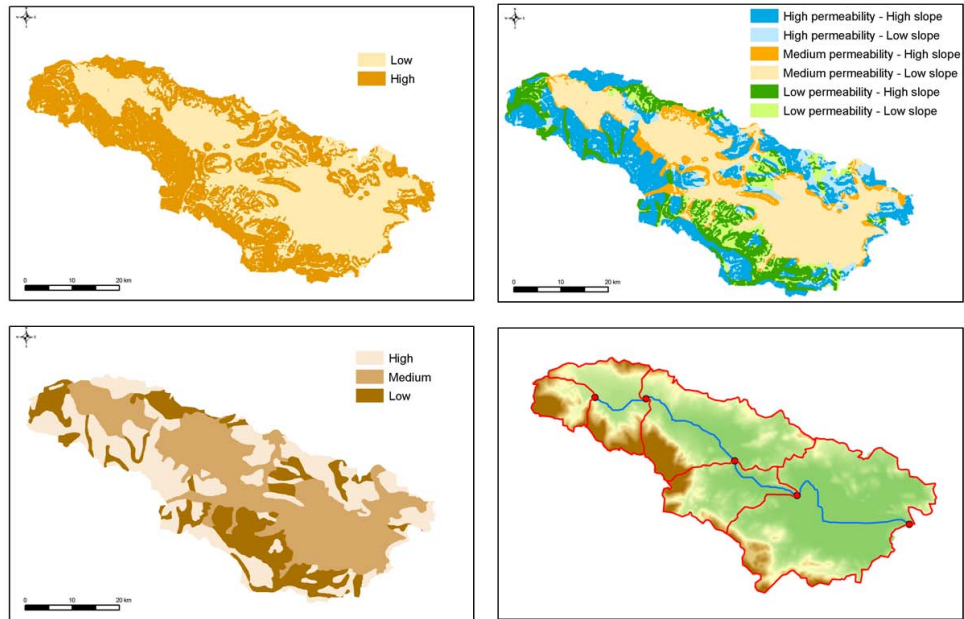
Low
High

0 10 20 km

High permeability - High slope
High permeability - Low slope
Medium permeability - High slope
Medium permeability - Low slope
Low permeability - High slope
Low permeability - Low slope

0 10 20 km

High
Medium
Low

0 10 20 km